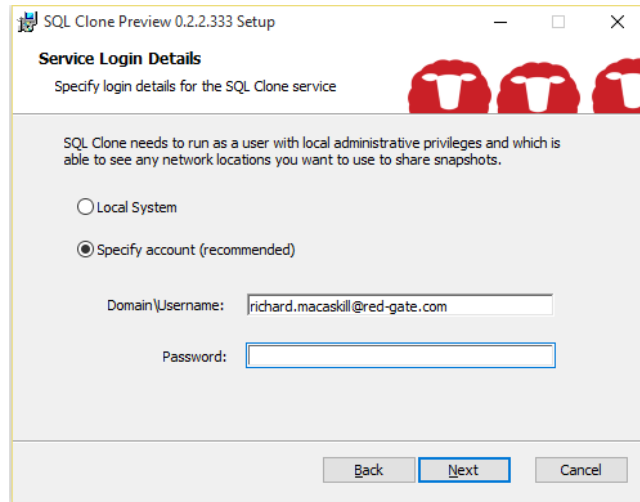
SQL Clone Preview 0.2.2.333 Setup

Service Login Details

Specify login details for the SQL Clone service

SQL Clone needs to run as a user with local administrative privileges and which is able to see any network locations you want to use to share snapshots.

Local System

Specify account (recommended)

Domain\Username: richard.macaskill@red-gate.com

Password:

Back Next Cancel